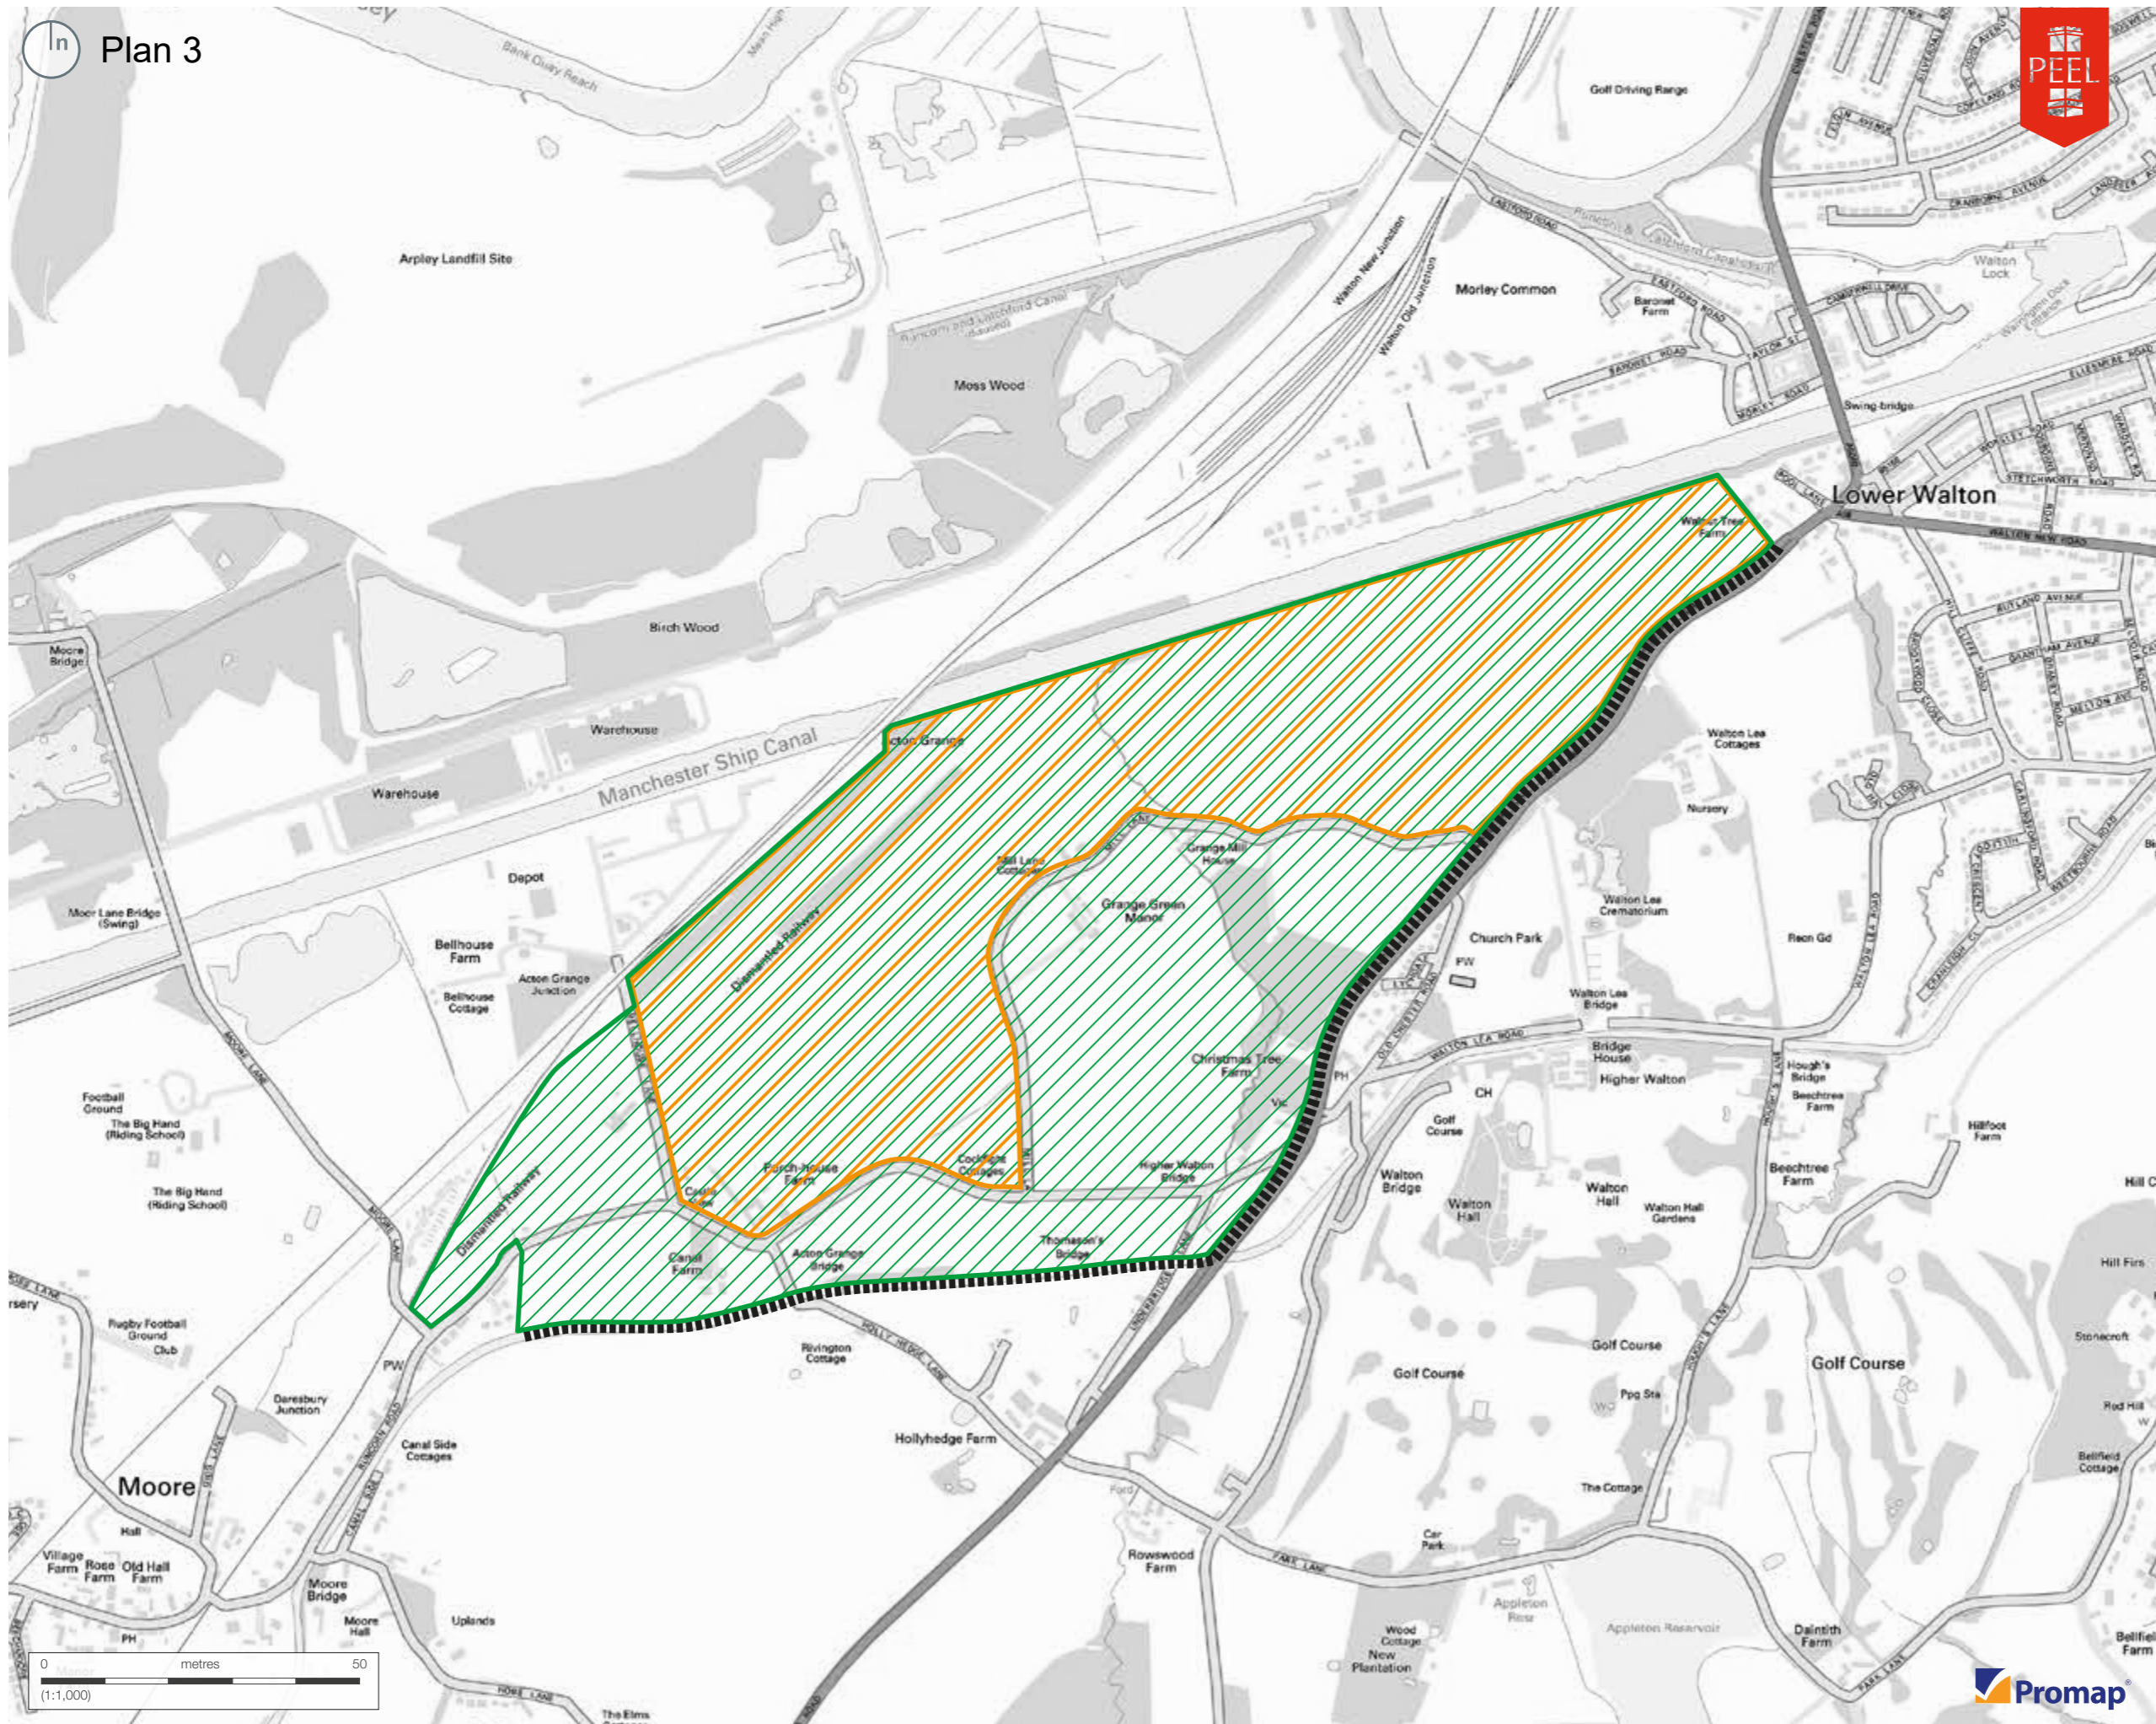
n

Plan 3

PEEL

Bank Quay Reach

Golf Driving Range

Arpley Landfill Site

Runcorn and Latchford Canal (disused)

Walton New Junction

Walton Old Junction

Morley Common

Baronet Farm

Walton Lock

Moss Wood

Swing-bridge

Lower Walton

Walton New Road

Walnut Tree Farm

Birch Wood

Moore Bridge

Warehouse

Warehouse

Manchester Ship Canal

Acton Grange

Walton Lea Cottages

Nursery

Depot

Mill Lane Cottages

Grange Mill House

Grange Green Manor

Walton Lea Crematorium

Moor Lane Bridge (Swing)

Dismantled Railway

Bellhouse Farm

Bellhouse Cottage

Acton Grange Junction

Church Park

Recn Gd

PW

Walton Lea Bridge

Walton Lea Road

Bridge House

Higher Walton

Christmas Tree Farm

Hough's Bridge

Beechtree Farm

Football Ground

The Big Hand (Riding School)

CH

Golf Course

Hillfoot Farm

The Big Hand (Riding School)

Birch-house Farm

Cockfight Cottages

Higher Walton Bridge

Walton Bridge

Walton Hall

Walton Hall

Walton Hall Gardens

Beechtree Farm

Dismantled Railway

Canal Farm

Acton Grange Bridge

Thomason's Bridge

Hill Firs

Rugby Football Ground Club

Rivington Cottage

Holly Hedge Lane

Golf Course

Golf Course

Golf Course

PW

Daresbury Junction

Canal Side Cottages

Hollyhedge Farm

Ppg Sta

Stonecroft

Moore

Hall

Village Farm

Rose Farm

Old Hall Farm

Moore Bridge

Moore Hall

Uplands

Rowswood Farm

Car Park

Park Lane

The Cottage

Appleton Rese

Appleton Reservoir

Wood Cottage

New Plantation

Daintith Farm

Bellfield Cottage

PH

0 metres 50

(1:1,000)

The Elms

Promap